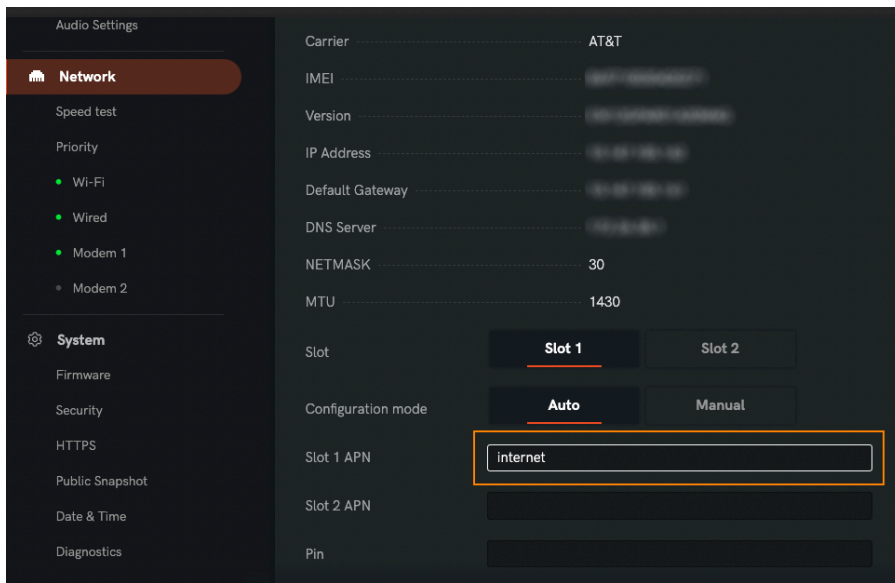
Audio Settings
Network
Speed test
Priority
Wi-Fi
Wired
Modem 1
Modem 2
System
Firmware
Security
HTTPS
Public Snapshot
Date & Time
Diagnostics

Carrier AT&T
IMEI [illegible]
Version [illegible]
IP Address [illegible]
Default Gateway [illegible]
DNS Server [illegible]
NETMASK 30
MTU 1430
Slot
Slot 1
Slot 2
Configuration mode
Auto
Manual
Slot 1 APN
internet
Slot 2 APN
Pin